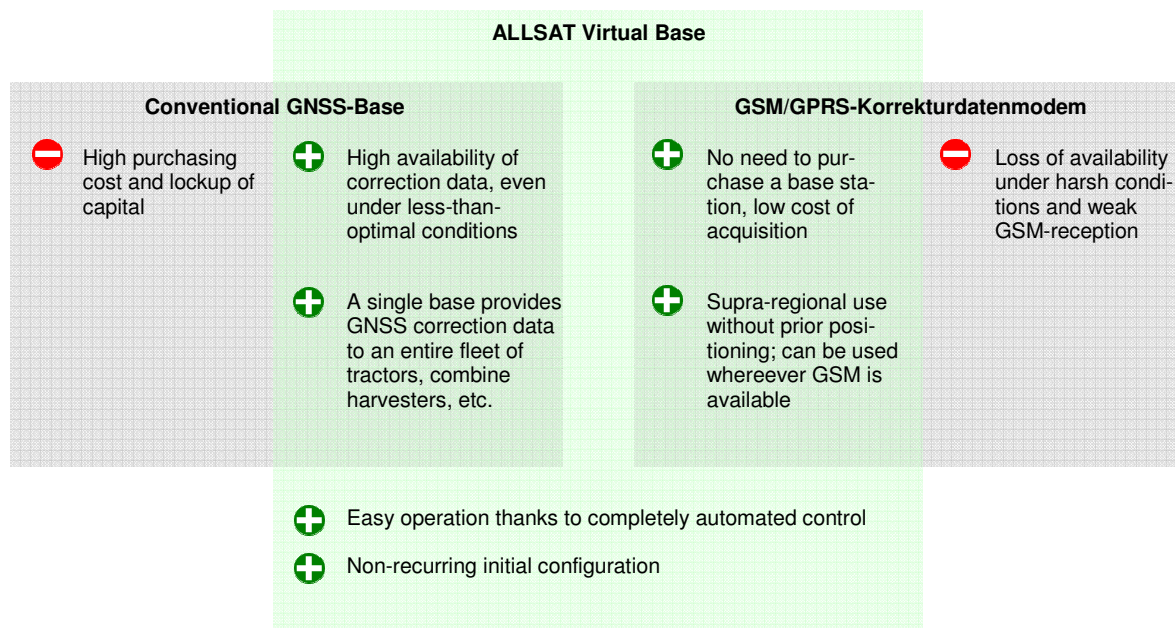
ALLSAT Virtual Base

Conventional GNSS-Base

High purchasing cost and lockup of capital

High availability of correction data, even under less-than-optimal conditions

A single base provides GNSS correction data to an entire fleet of tractors, combine harvesters, etc.

GSM/GPRS-Korrekturdatenmodem

No need to purchase a base station, low cost of acquisition

Supra-regional use without prior positioning; can be used whereever GSM is available

Loss of availability under harsh conditions and weak GSM-reception

Easy operation thanks to completely automated control

Non-recurring initial configuration